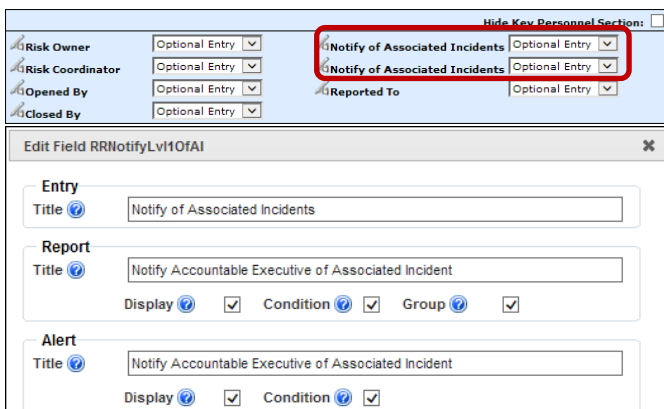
Hide Key Personnel Section:

Risk Owner | Optional Entry
Risk Coordinator | Optional Entry
Opened By | Optional Entry
Closed By | Optional Entry
Notify of Associated Incidents | Optional Entry
Notify of Associated Incidents | Optional Entry
Reported To | Optional Entry

Edit Field RRNotifyLvl1OfAI

Entry
Title Notify of Associated Incidents

Report
Title Notify Accountable Executive of Associated Incident
Display Condition Group

Alert
Title Notify Accountable Executive of Associated Incident
Display Condition